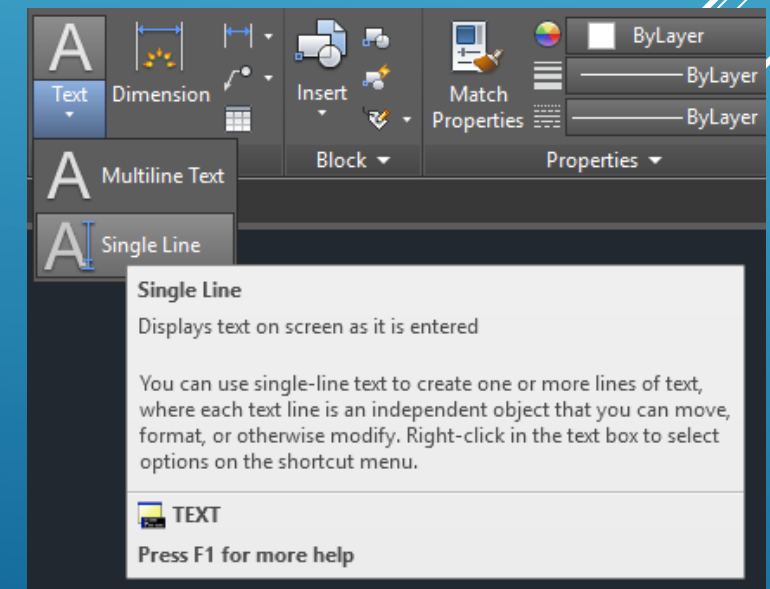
A
Text
Dimension
Insert
Match Properties
ByLayer
ByLayer
ByLayer
Block
Properties
A Multiline Text
A Single Line

Single Line
Displays text on screen as it is entered

You can use single-line text to create one or more lines of text, where each text line is an independent object that you can move, format, or otherwise modify. Right-click in the text box to select options on the shortcut menu.

TEXT
Press F1 for more help